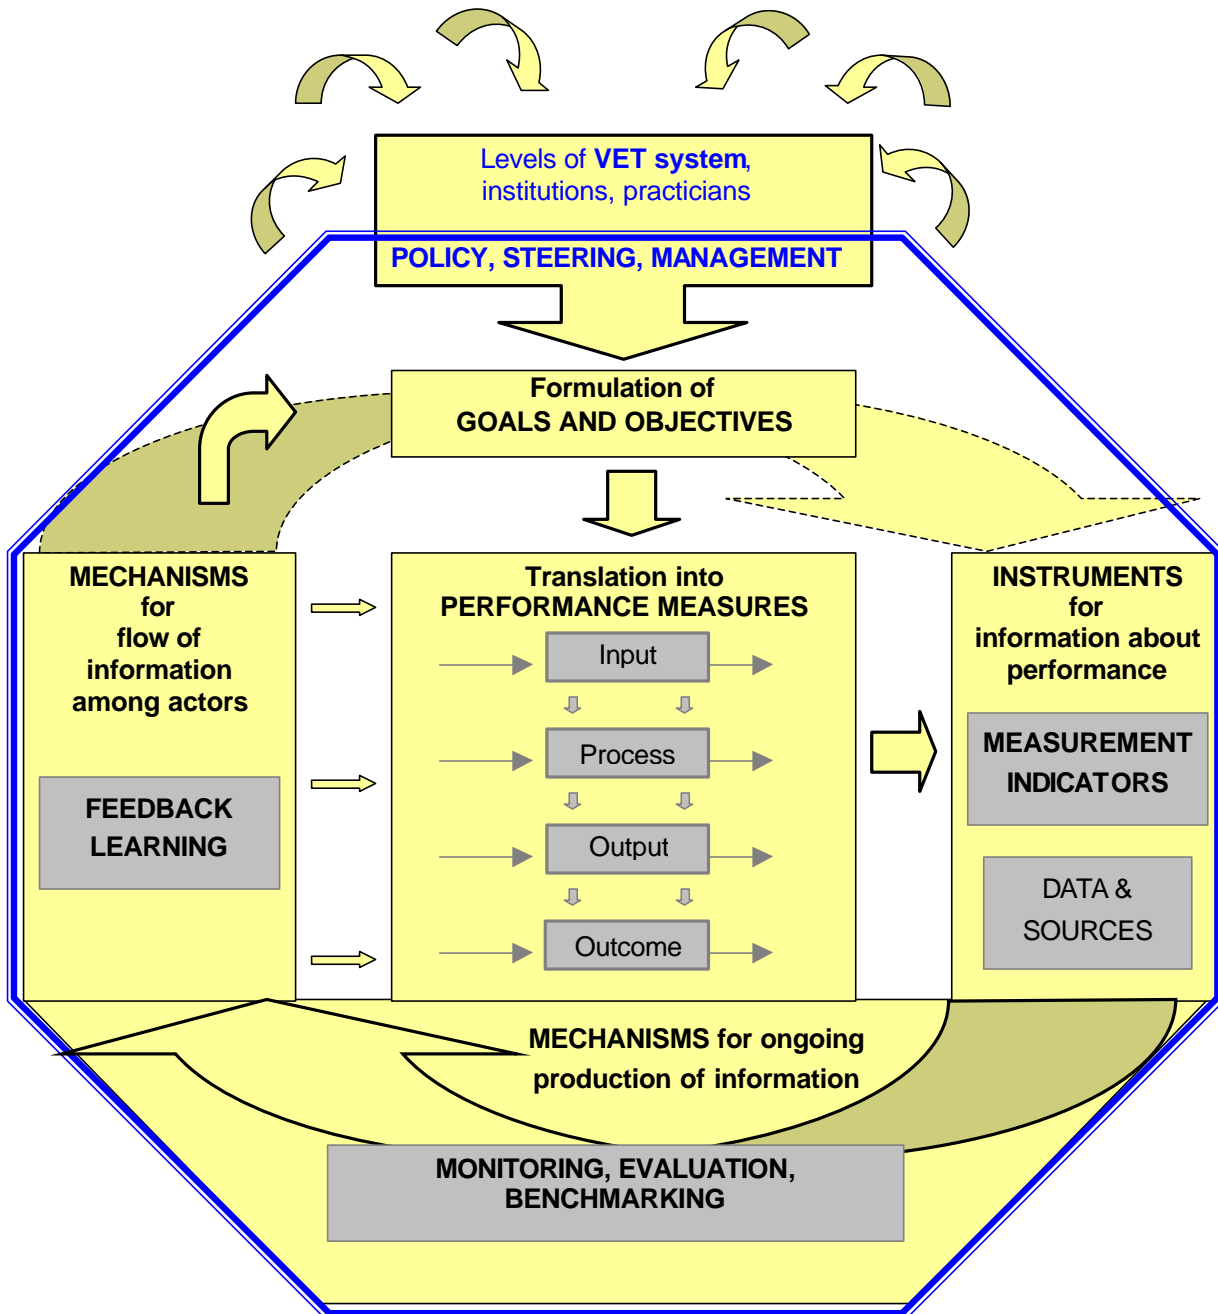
Levels of VET system, institutions, practicians

POLICY, STEERING, MANAGEMENT

Formulation of GOALS AND OBJECTIVES

MECHANISMS for flow of information among actors

FEEDBACK LEARNING

Translation into PERFORMANCE MEASURES

Input

Process

Output

Outcome

INSTRUMENTS for information about performance

MEASUREMENT INDICATORS

DATA & SOURCES

MECHANISMS for ongoing production of information

MONITORING, EVALUATION, BENCHMARKING